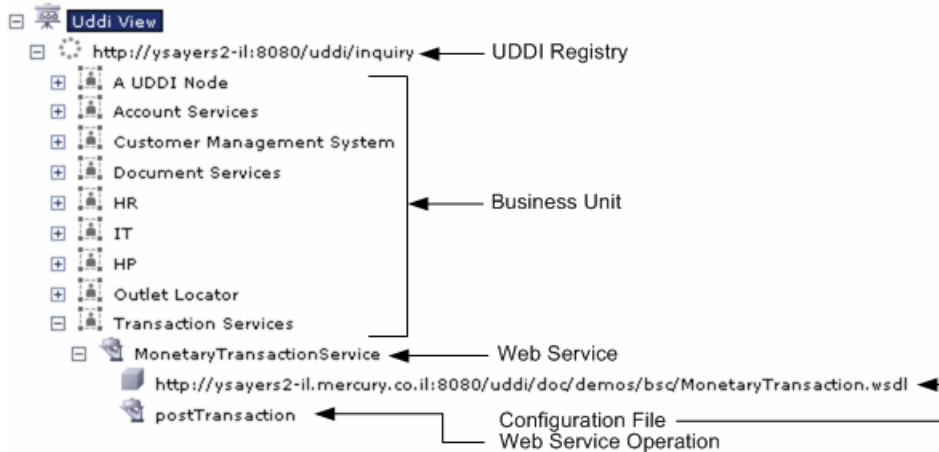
Uddi View
http://ysayers2-il:8080/uddi/inquiry
UDDI Registry
A UDDI Node
Account Services
Customer Management System
Document Services
HR
IT
HP
Outlet Locator
Transaction Services
Business Unit
MonetaryTransactionService
Web Service
http://ysayers2-il.mercury.co.il:8080/uddi/doc/demos/bsc/MonetaryTransaction.wsdl
postTransaction
Configuration File
Web Service Operation